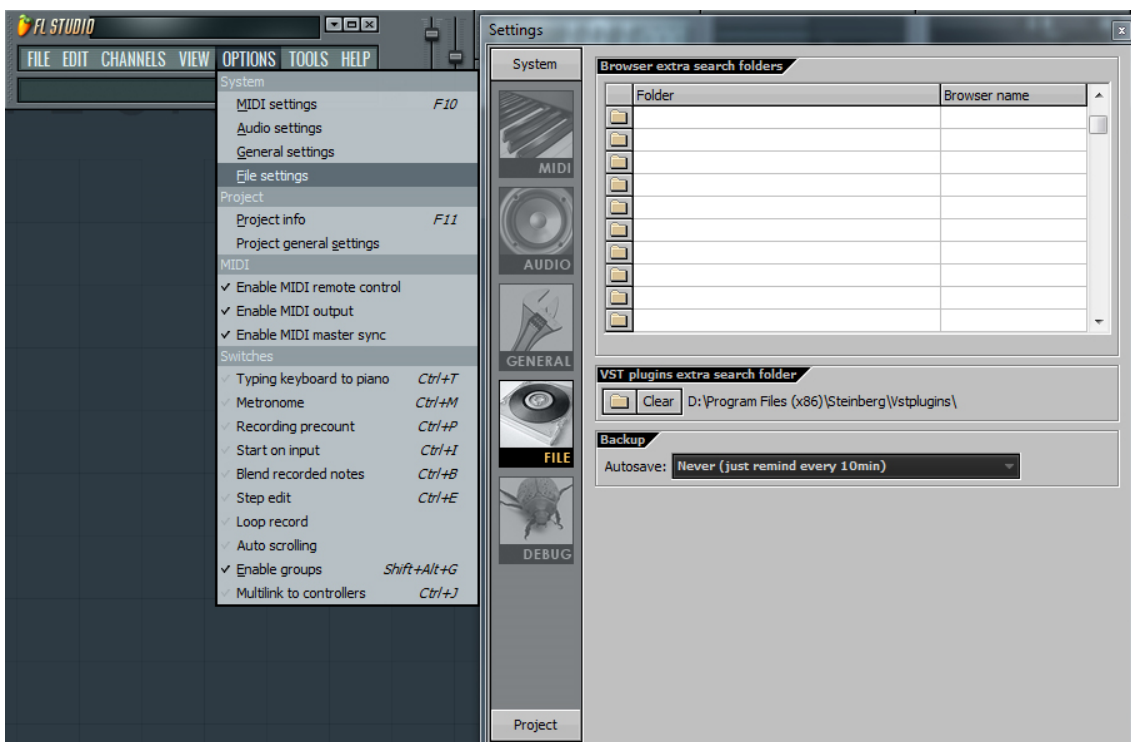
FL STUDIO

FILE EDIT CHANNELS VIEW OPTIONS TOOLS HELP

System
MIDI settings F10
Audio settings
General settings
File settings
Project
Project info F11
Project general settings
MIDI
✓ Enable MIDI remote control
✓ Enable MIDI output
✓ Enable MIDI master sync
Switches
Typing keyboard to piano Ctrl+T
Metronome Ctrl+M
Recording precount Ctrl+P
Start on input Ctrl+I
Blend recorded notes Ctrl+B
Step edit Ctrl+E
Loop record
Auto scrolling
✓ Enable groups Shift+Alt+G
Multilink to controllers Ctrl+J

Settings

System
MIDI
AUDIO
GENERAL
FILE
DEBUG
Project

Browser extra search folders

| | Folder | Browser name |
|---|---|---|
| | | |
| | | |
| | | |
| | | |
| | | |
| | | |
| | | |
| | | |
| | | |
| | | |

VST plugins extra search folder
Clear D:\Program Files (x86)\Steinberg\Vstplugins\

Backup
Autosave: Never (just remind every 10min)